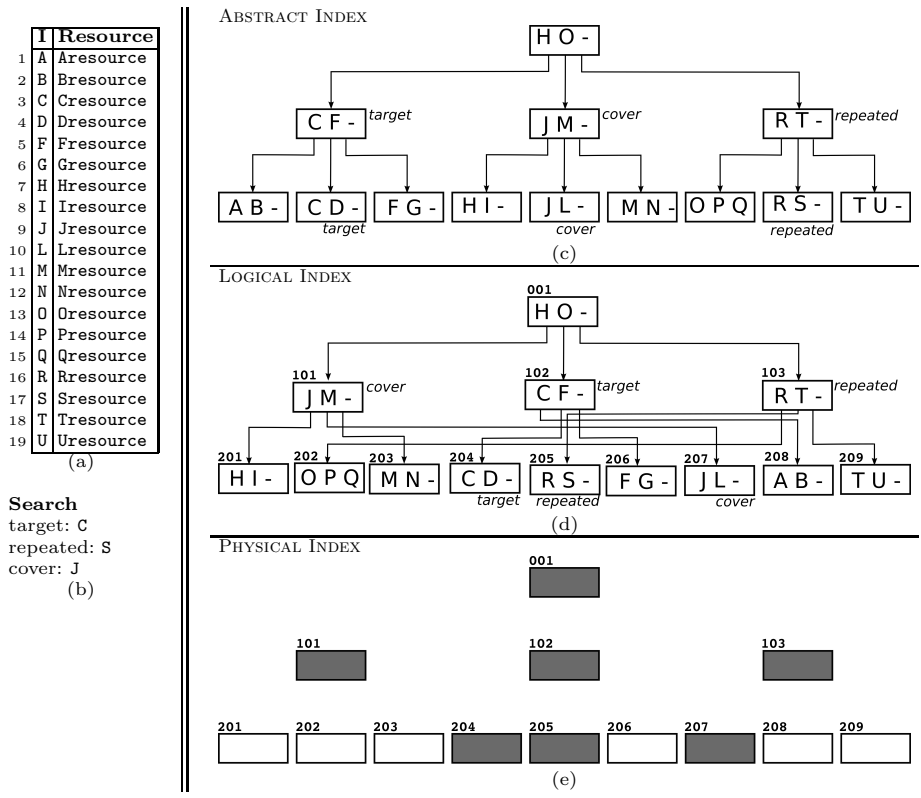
| | I | Resource |
|---|---|---|
| 1 | A | Aresource |
| 2 | B | Bresource |
| 3 | C | Cresource |
| 4 | D | Dresource |
| 5 | F | Fresource |
| 6 | G | Gresource |
| 7 | H | Hresource |
| 8 | I | Iresource |
| 9 | J | Jresource |
| 10 | L | Lresource |
| 11 | M | Mresource |
| 12 | N | Nresource |
| 13 | O | Oresource |
| 14 | P | Presource |
| 15 | Q | Qresource |
| 16 | R | Rresource |
| 17 | S | Sresource |
| 18 | T | Tresource |
| 19 | U | Uresource |

(a)

Search
target: C
repeated: S
cover: J
(b)

Abstract Index

H O -

C F - target
J M - cover
R T - repeated

A B -
C D - target
F G -
H I -
J L - cover
M N -
O P Q
R S - repeated
T U -

(c)

Logical Index

001 H O -

101 J M - cover
102 C F - target
103 R T - repeated

201 H I -
202 O P Q
203 M N -
204 C D - target
205 R S - repeated
206 F G -
207 J L - cover
208 A B -
209 T U -

(d)

Physical Index

001

101
102
103

201
202
203
204
205
206
207
208
209

(e)